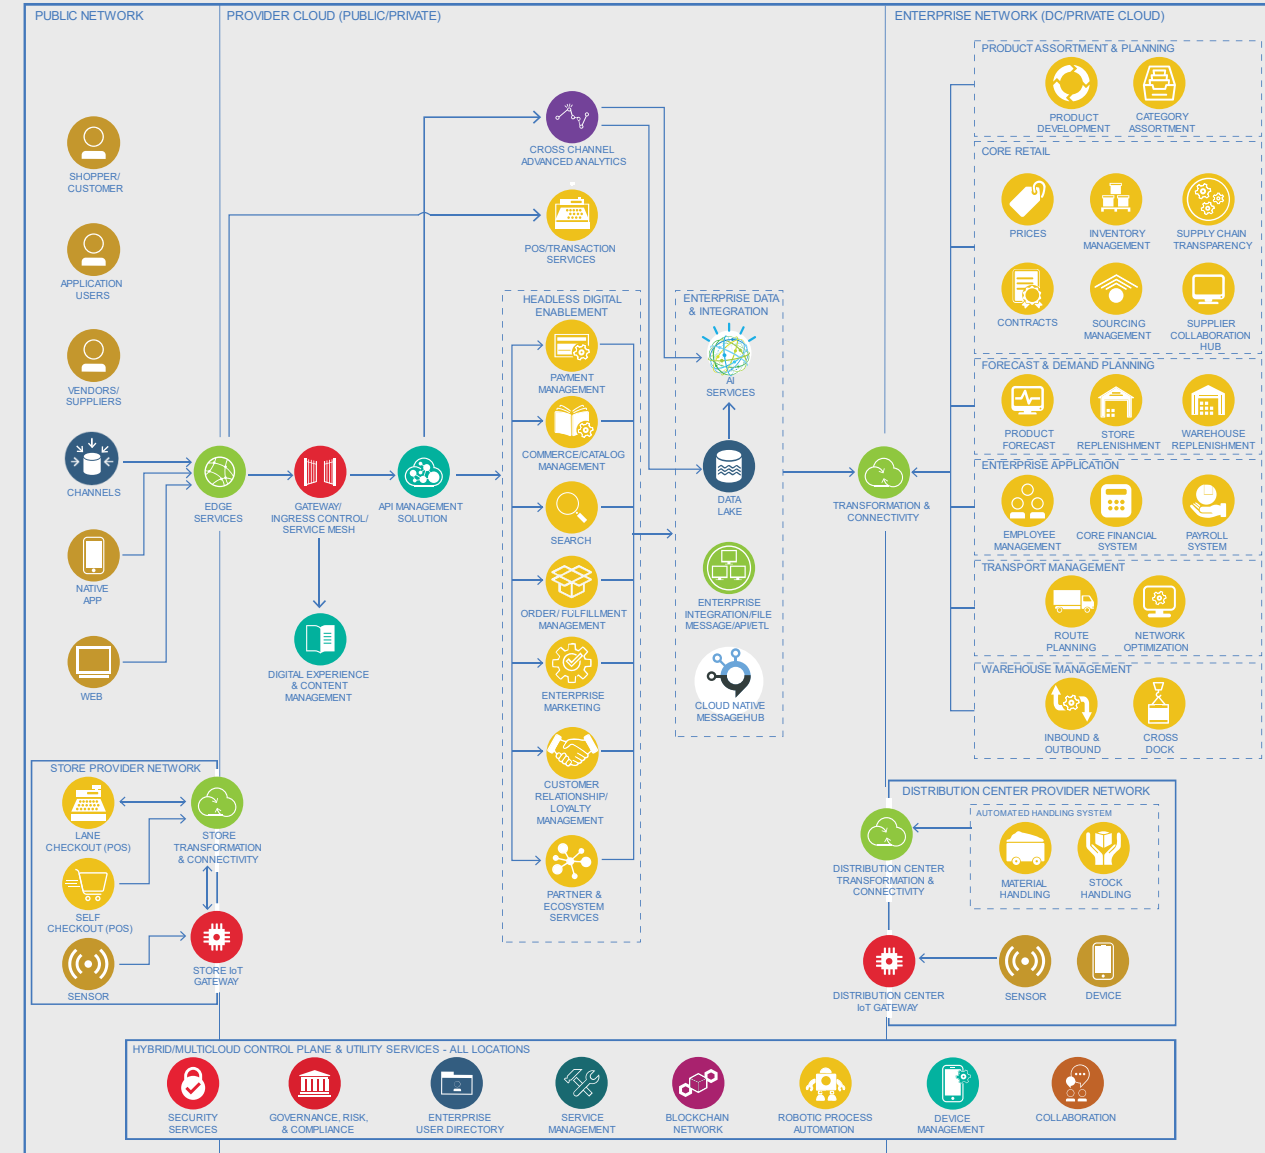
PUBLIC NETWORK

PROVIDER CLOUD (PUBLIC/PRIVATE)

ENTERPRISE NETWORK (DC/PRIVATE CLOUD)

SHOPPER/ CUSTOMER

APPLICATION USERS

VENDORS/ SUPPLIERS

CHANNELS

NATIVE APP

WEB

EDGE SERVICES

GATEWAY/ INGRESS CONTROL/ SERVICE MESH

API MANAGEMENT SOLUTION

DIGITAL EXPERIENCE & CONTENT MANAGEMENT

CROSS CHANNEL ADVANCED ANALYTICS

POS/TRANSACTION SERVICES

HEADLESS DIGITAL ENABLEMENT

PAYMENT MANAGEMENT

COMMERCE/CATALOG MANAGEMENT

SEARCH

ORDER/ FULFILLMENT MANAGEMENT

ENTERPRISE MARKETING

CUSTOMER RELATIONSHIP/ LOYALTY MANAGEMENT

PARTNER & ECOSYSTEM SERVICES

ENTERPRISE DATA & INTEGRATION

AI SERVICES

DATA LAKE

ENTERPRISE INTEGRATION/FILE MESSAGE/API/ETL

CLOUD NATIVE MESSAGEHUB

TRANSFORMATION & CONNECTIVITY

PRODUCT ASSORTMENT & PLANNING

PRODUCT DEVELOPMENT

CATEGORY ASSORTMENT

CORE RETAIL

PRICES

INVENTORY MANAGEMENT

SUPPLY CHAIN TRANSPARENCY

CONTRACTS

SOURCING MANAGEMENT

SUPPLIER COLLABORATION HUB

FORECAST & DEMAND PLANNING

PRODUCT FORECAST

STORE REPLENISHMENT

WAREHOUSE REPLENISHMENT

ENTERPRISE APPLICATION

EMPLOYEE MANAGEMENT

CORE FINANCIAL SYSTEM

PAYROLL SYSTEM

TRANSPORT MANAGEMENT

ROUTE PLANNING

NETWORK OPTIMIZATION

WAREHOUSE MANAGEMENT

INBOUND & OUTBOUND

CROSS DOCK

STORE PROVIDER NETWORK

LANE CHECKOUT (POS)

SELF CHECKOUT (POS)

SENSOR

STORE TRANSFORMATION & CONNECTIVITY

STORE IoT GATEWAY

DISTRIBUTION CENTER PROVIDER NETWORK

AUTOMATED HANDLING SYSTEM

DISTRIBUTION CENTER TRANSFORMATION & CONNECTIVITY

MATERIAL HANDLING

STOCK HANDLING

DISTRIBUTION CENTER IoT GATEWAY

SENSOR

DEVICE

HYBRID/MULTICLOUD CONTROL PLANE & UTILITY SERVICES - ALL LOCATIONS

SECURITY SERVICES

GOVERNANCE, RISK, & COMPLIANCE

ENTERPRISE USER DIRECTORY

SERVICE MANAGEMENT

BLOCKCHAIN NETWORK

ROBOTIC PROCESS AUTOMATION

DEVICE MANAGEMENT

COLLABORATION